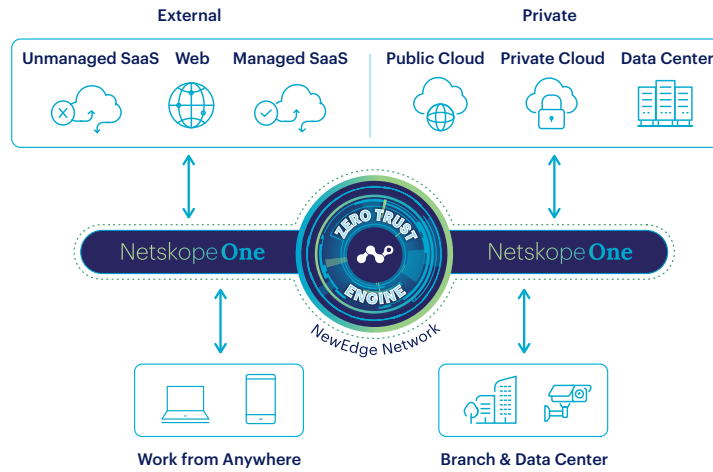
External

Private

Unmanaged SaaS

Web

Managed SaaS

Public Cloud

Private Cloud

Data Center

Netskope One

ZERO TRUST ENGINE

Netskope One

NewEdge Network

Work from Anywhere

Branch & Data Center